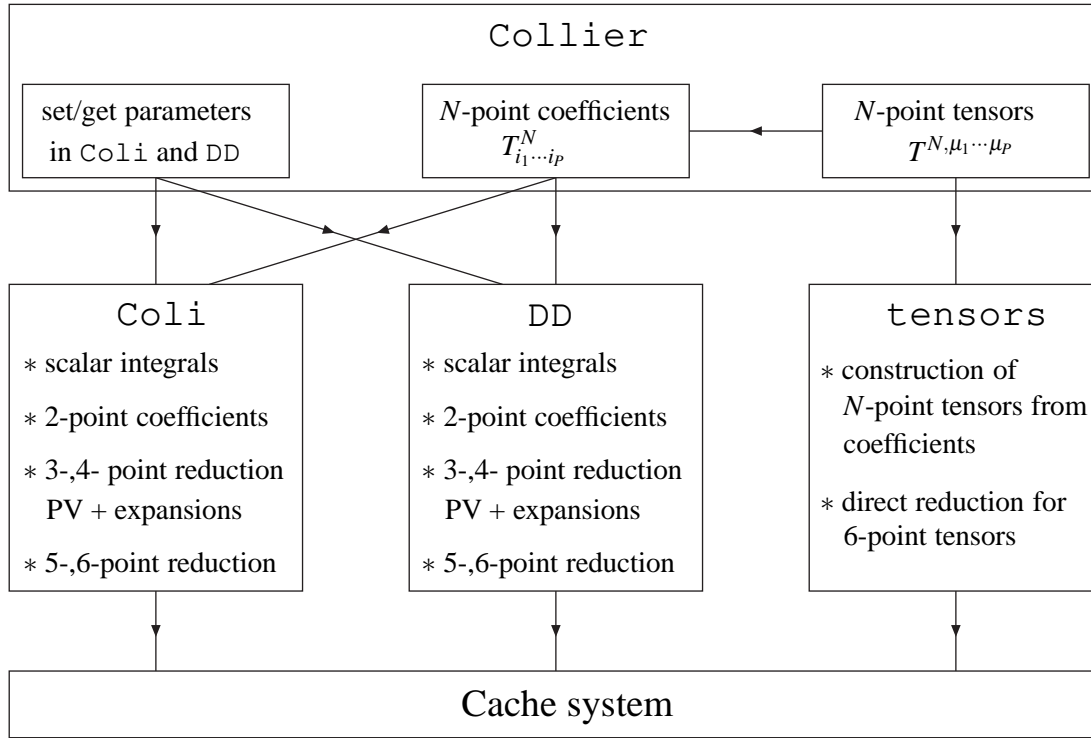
Collier

set/get parameters in Coli and DD

$N$-point coefficients $T^N_{i_1\cdots i_P}$

$N$-point tensors $T^{N,\mu_1\cdots\mu_P}$

Coli

$*$ scalar integrals

$*$ 2-point coefficients

$*$ 3-,4- point reduction PV + expansions

$*$ 5-,6-point reduction

DD

$*$ scalar integrals

$*$ 2-point coefficients

$*$ 3-,4- point reduction PV + expansions

$*$ 5-,6-point reduction

tensors

$*$ construction of $N$-point tensors from coefficients

$*$ direct reduction for 6-point tensors

Cache system